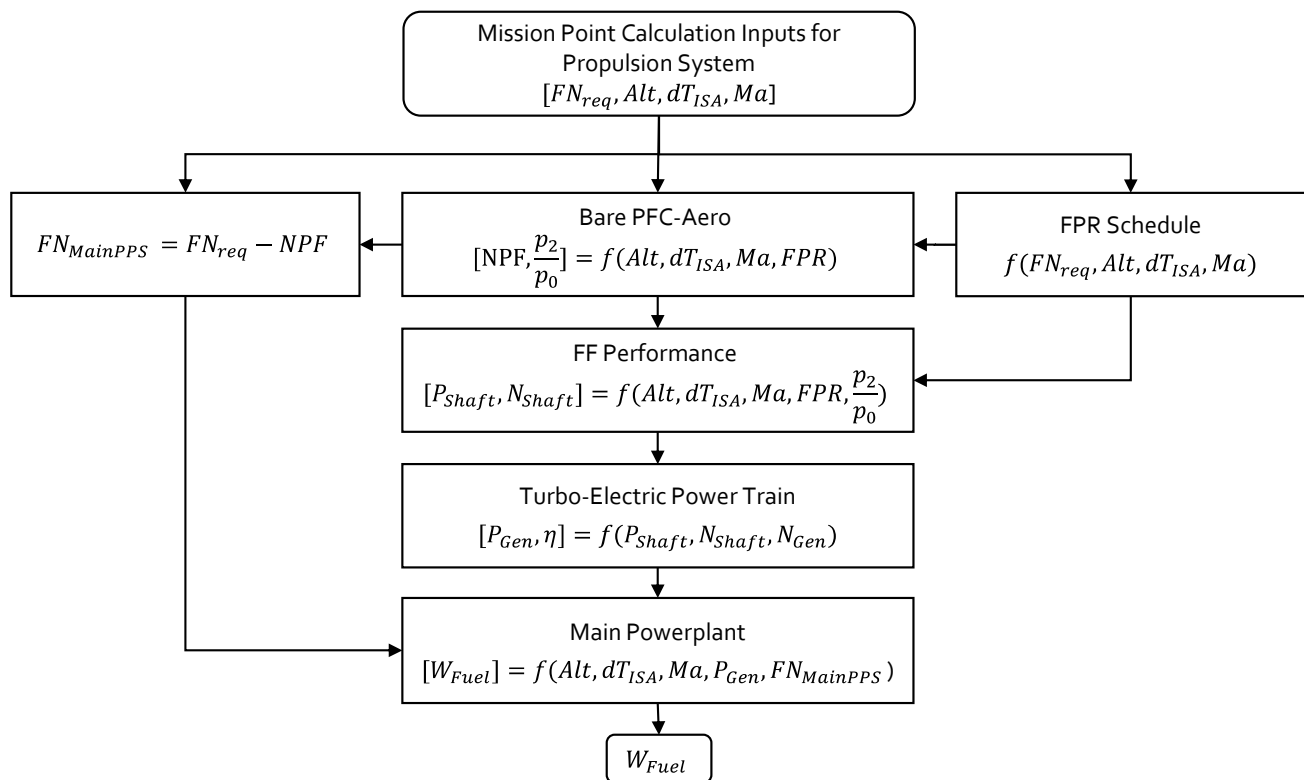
Mission Point Calculation Inputs for Propulsion System
$[FN_{req}, Alt, dT_{ISA}, Ma]$

$FN_{MainPPS} = FN_{req} - NPF$

Bare PFC-Aero
$[\text{NPF}, \frac{p_2}{p_0}] = f(Alt, dT_{ISA}, Ma, FPR)$

FPR Schedule
$f(FN_{req}, Alt, dT_{ISA}, Ma)$

FF Performance
$[P_{Shaft}, N_{Shaft}] = f(Alt, dT_{ISA}, Ma, FPR, \frac{p_2}{p_0})$

Turbo-Electric Power Train
$[P_{Gen}, \eta] = f(P_{Shaft}, N_{Shaft}, N_{Gen})$

Main Powerplant
$[W_{Fuel}] = f(Alt, dT_{ISA}, Ma, P_{Gen}, FN_{MainPPS})$

$W_{Fuel}$